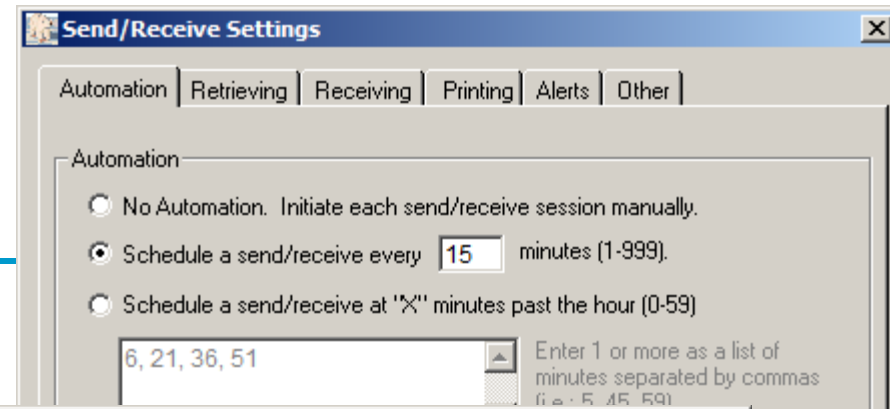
Send/Receive Settings

Automation | Retrieving | Receiving | Printing | Alerts | Other

Automation

No Automation. Initiate each send/receive session manually.

Schedule a send/receive every 15 minutes (1-999).

Schedule a send/receive at "X" minutes past the hour (0-59)

6, 21, 36, 51

Enter 1 or more as a list of minutes separated by commas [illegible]